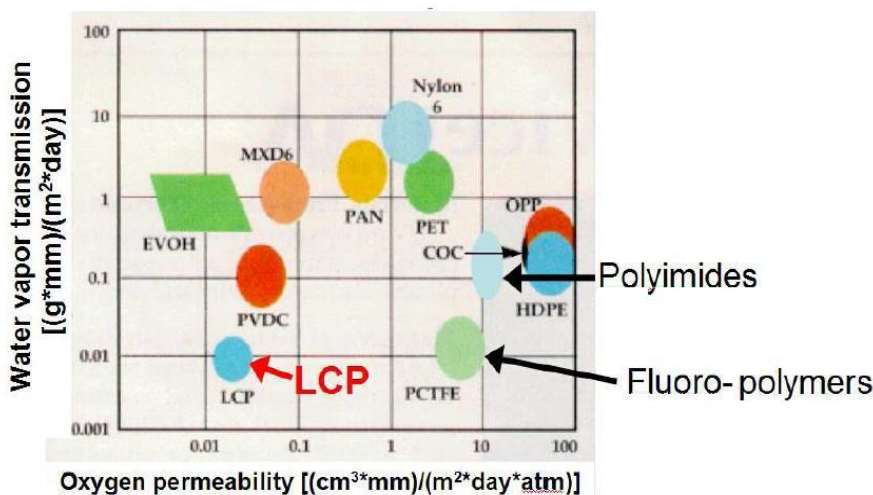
Water vapor transmission [(g*mm)/(m²*day)]

100
10
1
0.1
0.01
0.001

Nylon 6
MXD6
PAN
PET
OPP
EVOH
COC
Polyimides
HDPE
PVDC
LCP
LCP
PCTFE
Fluoro- polymers

0.01
0.1
1
10
100

Oxygen permeability [(cm³*mm)/(m²*day*atm)]